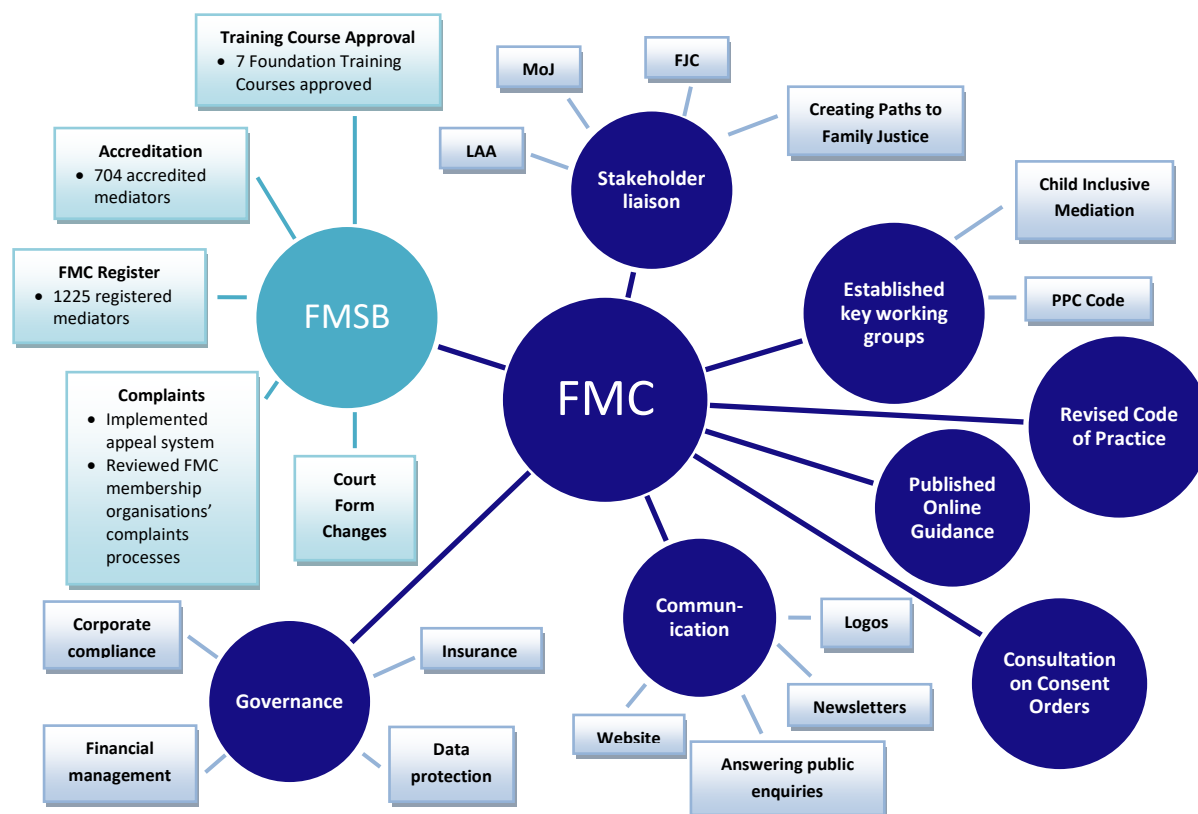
Training Course Approval
- 7 Foundation Training Courses approved

Accreditation
- 704 accredited mediators

FMC Register
- 1225 registered mediators

Complaints
- Implemented appeal system
- Reviewed FMC membership organisations' complaints processes

Court Form Changes

FMSB

MoJ

FJC

LAA

Creating Paths to Family Justice

Stakeholder liaison

Child Inclusive Mediation

Established key working groups

PPC Code

FMC

Revised Code of Practice

Published Online Guidance

Consultation on Consent Orders

Communication

Logos

Newsletters

Website

Answering public enquiries

Governance

Corporate compliance

Insurance

Financial management

Data protection